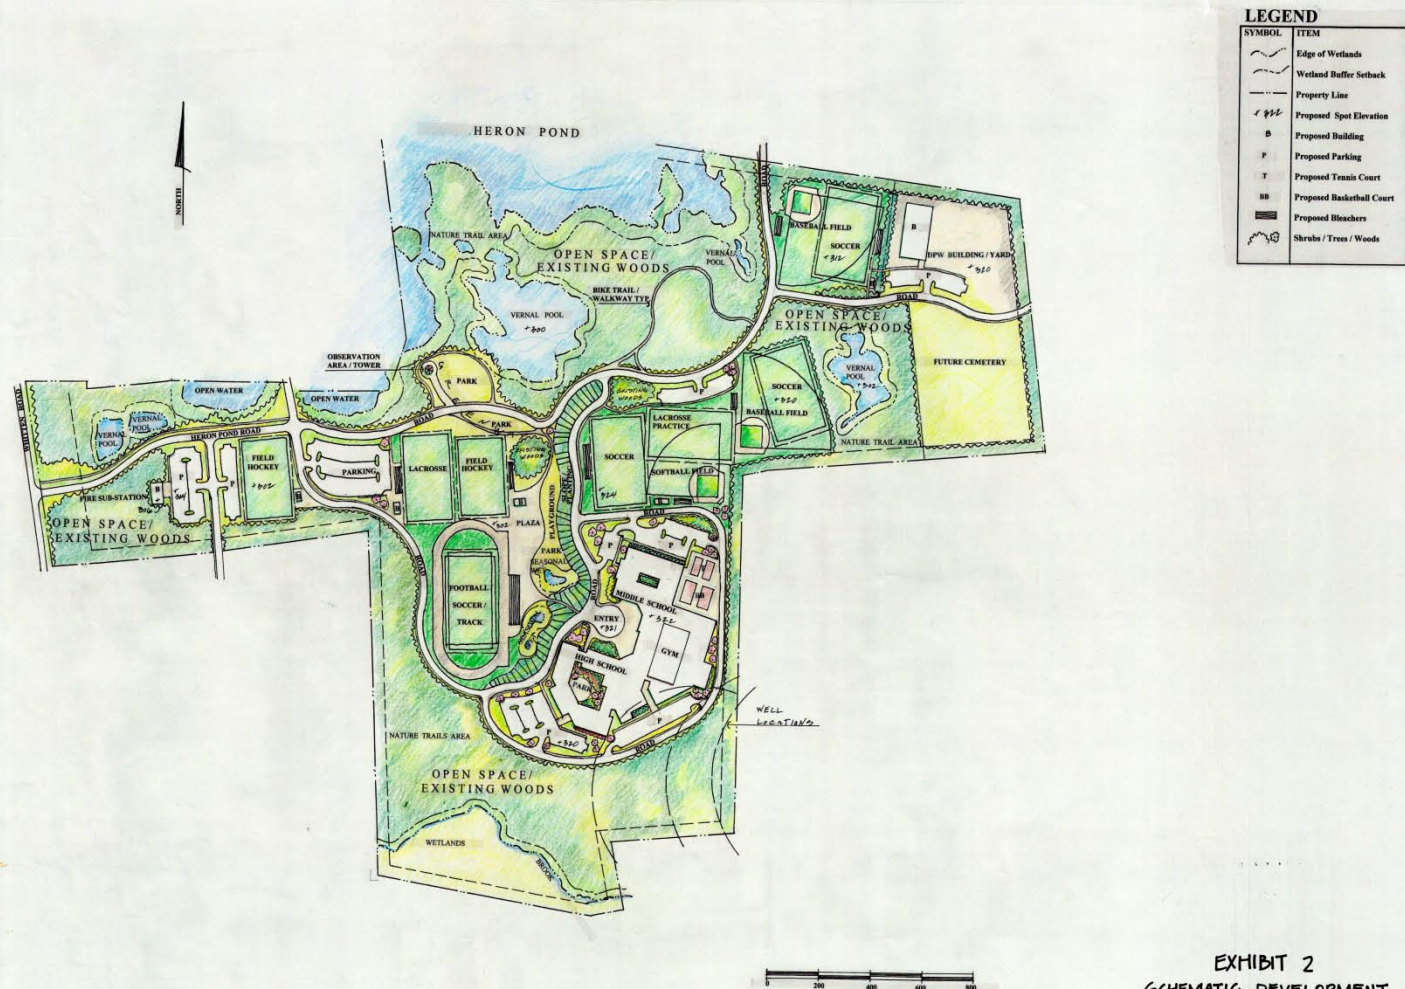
LEGEND

| SYMBOL | ITEM |
|---|---|
| | Edge of Wetlands |
| | Wetland Buffer Setback |
| | Property Line |
| + 322 | Proposed Spot Elevation |
| B | Proposed Building |
| P | Proposed Parking |
| T | Proposed Tennis Court |
| BB | Proposed Basketball Court |
| | Proposed Bleachers |
| | Shrubs / Trees / Woods |

NORTH

HERON POND

NATURE TRAIL AREA

OPEN SPACE/ EXISTING WOODS

VERNAL POOL

BIKE TRAIL / WALKWAY TYP.

VERNAL POOL +300

ROAD

BASEBALL FIELD

SOCCER +312

B

DPW BUILDING / YARD +320

ROAD

OPEN SPACE/ EXISTING WOODS

OBSERVATION AREA / TOWER

PARK

OPEN WATER

OPEN WATER

VERNAL POOL

VERNAL POOL

HERON POND ROAD

ROAD

PARK

EXISTING WOODS

LACROSSE PRACTICE

SOCCER +320

BASEBALL FIELD

VERNAL POOL +312

NATURE TRAIL AREA

FUTURE CEMETERY

FIELD HOCKEY +302

PARKING

LACROSSE

FIELD HOCKEY

SOCCER

SOFTBALL FIELD

+324

FIRE SUB-STATION

BLDG

OPEN SPACE/ EXISTING WOODS

+302 PLAZA

PLAYGROUND

PARK

SEASONAL

ROAD

ROAD

FOOTBALL SOCCER / TRACK

MIDDLE SCHOOL +322

ENTRY +321

GYM

HIGH SCHOOL

PARK

WELL LOCATIONS

NATURE TRAILS AREA

+320

ROAD

OPEN SPACE/ EXISTING WOODS

WETLANDS

BROOK

0 200 400 600 800

EXHIBIT 2
SCHEMATIC DEVELOPMENT